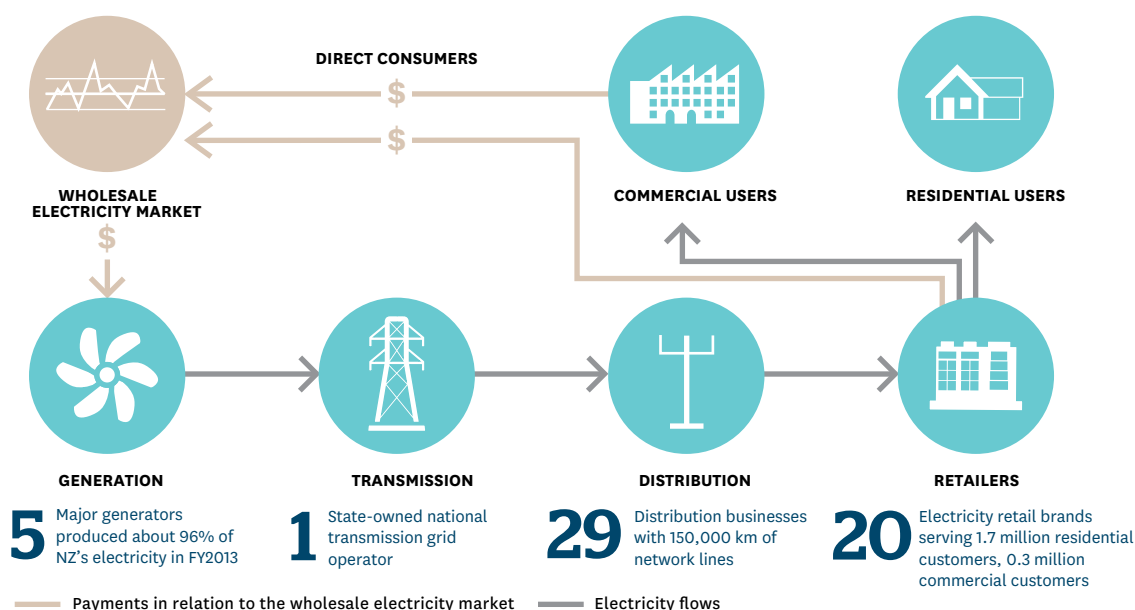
DIRECT CONSUMERS

$

$

WHOLESALE ELECTRICITY MARKET

$

COMMERCIAL USERS

RESIDENTIAL USERS

GENERATION

TRANSMISSION

DISTRIBUTION

RETAILERS

5 Major generators produced about 96% of NZ's electricity in FY2013

1 State-owned national transmission grid operator

29 Distribution businesses with 150,000 km of network lines

20 Electricity retail brands serving 1.7 million residential customers, 0.3 million commercial customers

Payments in relation to the wholesale electricity market

Electricity flows